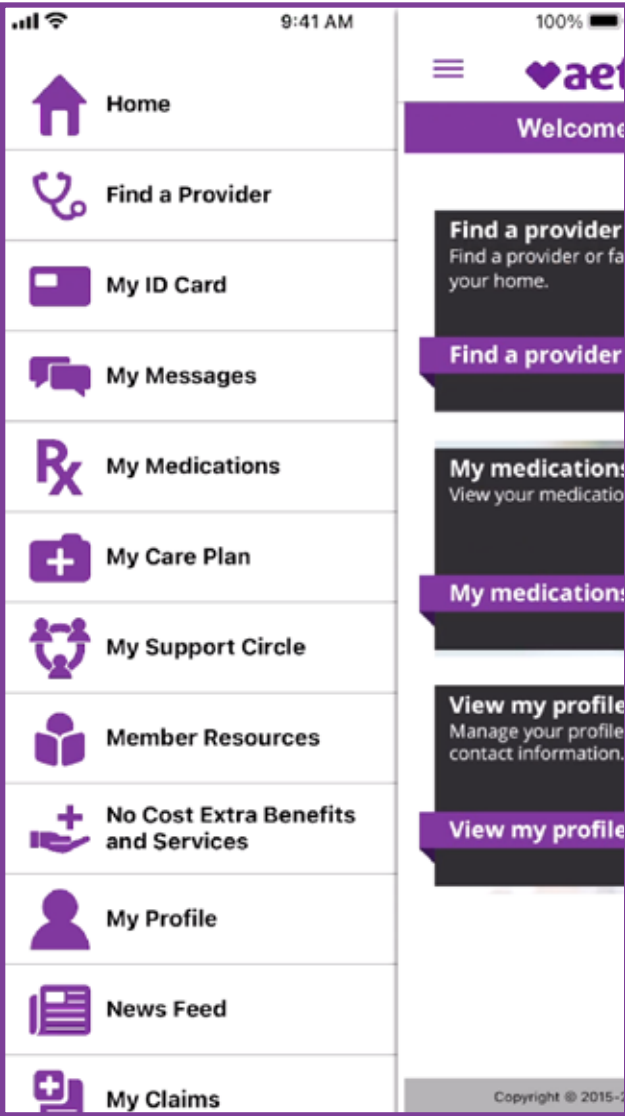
9:41 AM

100%

Home

Find a Provider

My ID Card

My Messages

My Medications

My Care Plan

My Support Circle

Member Resources

No Cost Extra Benefits and Services

My Profile

News Feed

My Claims

aet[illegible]

Welcome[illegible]

Find a provider
Find a provider or fa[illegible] your home.

Find a provider

My medications
View your medicatio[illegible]

My medications

View my profile
Manage your profile contact information.

View my profile

Copyright © 2015-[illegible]